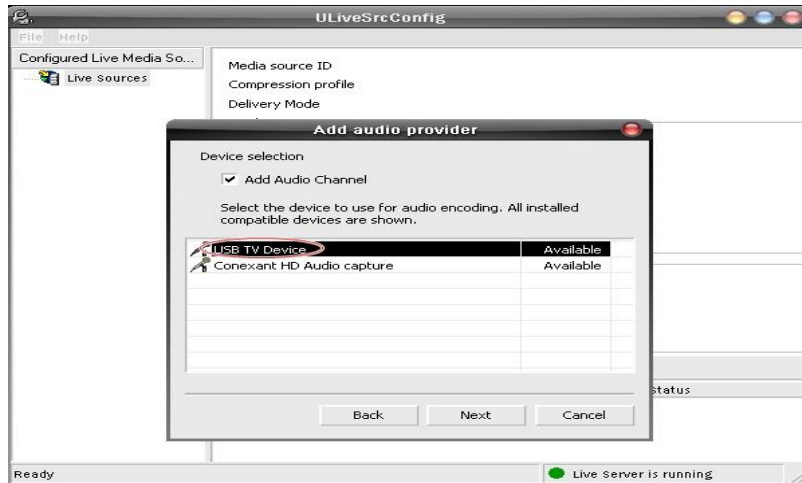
ULiveSrcConfig

File Help

Configured Live Media So...

Live Sources

Media source ID

Compression profile

Delivery Mode

Add audio provider

Device selection

Add Audio Channel

Select the device to use for audio encoding. All installed compatible devices are shown.

| | |
|---|---|
| USB TV Device | Available |
| Conexant HD Audio capture | Available |

Status

Back Next Cancel

Ready

Live Server is running